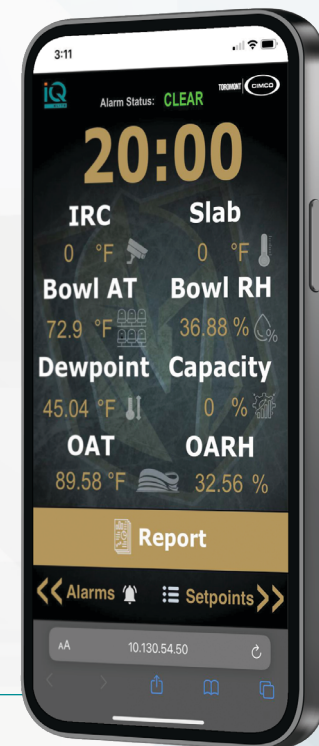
3:11

iQ

Alarm Status: CLEAR

TOROMONT CIMCO

20:00

IRC
0 °F

Slab
0 °F

Bowl AT
72.9 °F

Bowl RH
36.88 %

Dewpoint
45.04 °F

Capacity
0 %

OAT
89.58 °F

OARH
32.56 %

Report

Alarms

Setpoints

AA 10.130.54.50